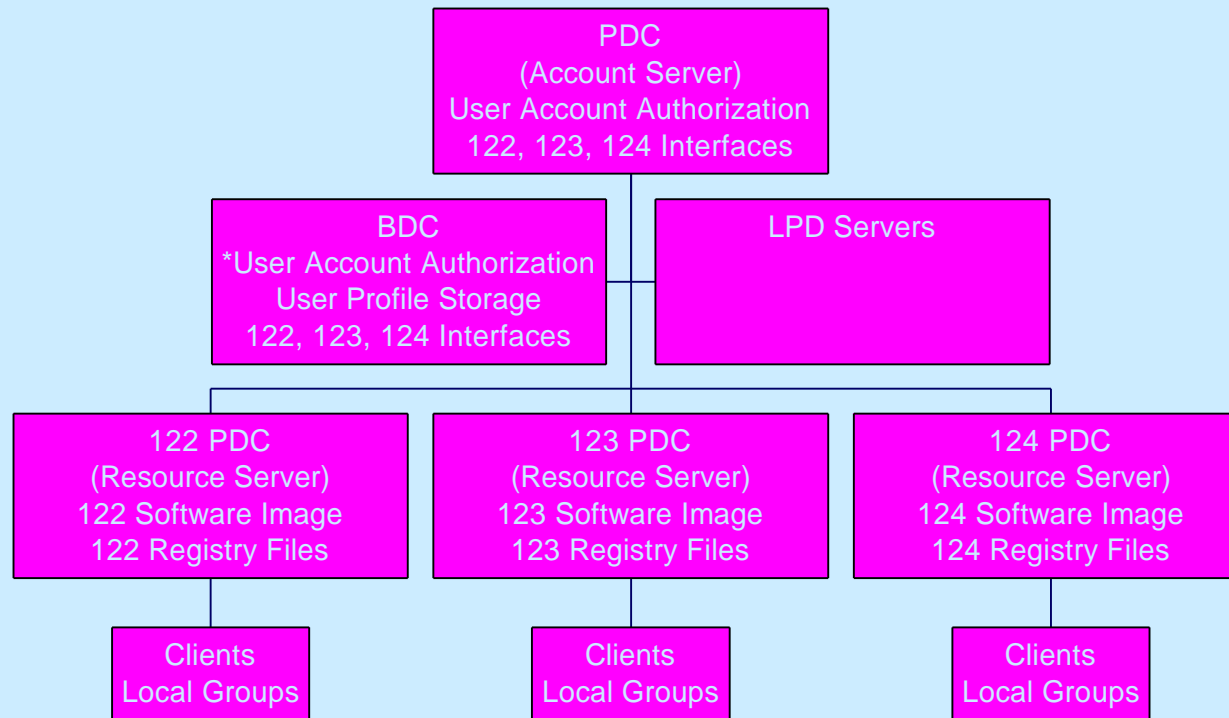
PDC
(Account Server)
User Account Authorization
122, 123, 124 Interfaces

BDC
*User Account Authorization
User Profile Storage
122, 123, 124 Interfaces

LPD Servers

122 PDC
(Resource Server)
122 Software Image
122 Registry Files

123 PDC
(Resource Server)
123 Software Image
123 Registry Files

124 PDC
(Resource Server)
124 Software Image
124 Registry Files

Clients
Local Groups

Clients
Local Groups

Clients
Local Groups